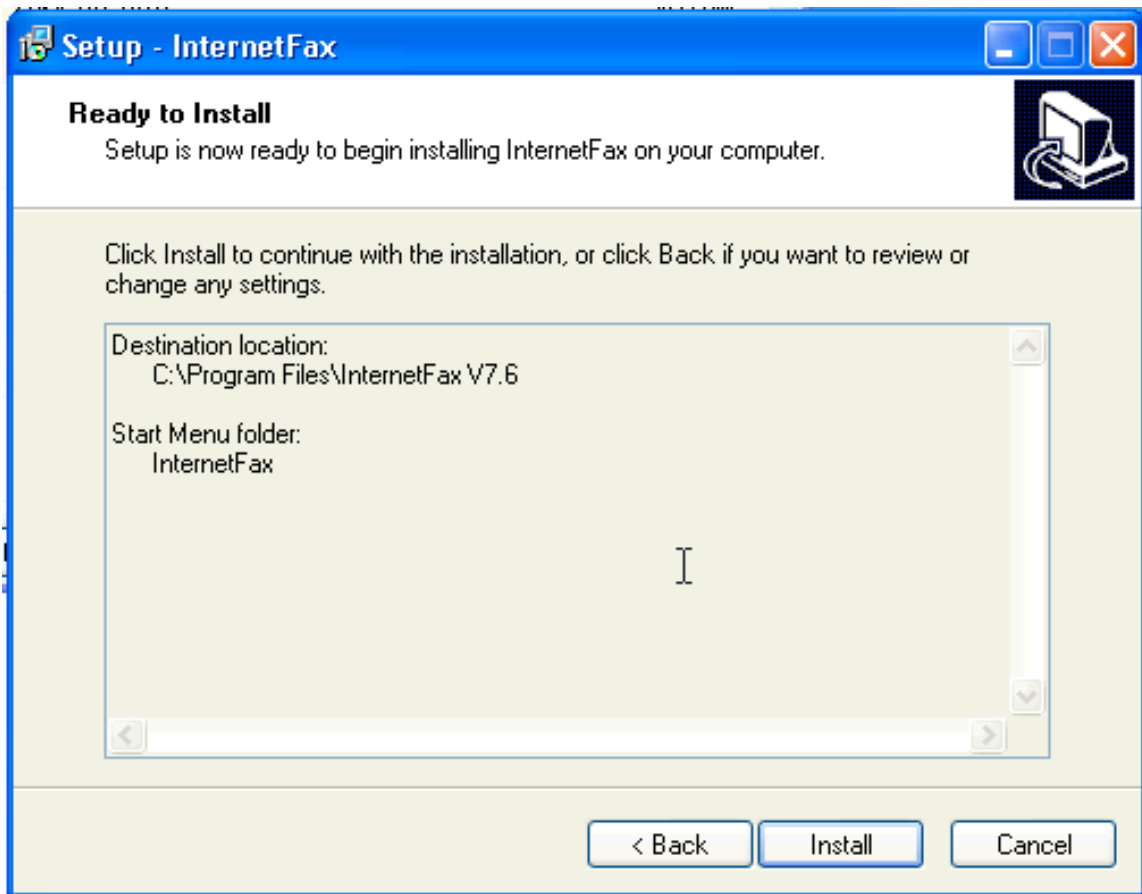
Setup - InternetFax

Ready to Install
Setup is now ready to begin installing InternetFax on your computer.

Click Install to continue with the installation, or click Back if you want to review or change any settings.

Destination location:
C:\Program Files\InternetFax V7.6

Start Menu folder:
InternetFax

< Back | Install | Cancel